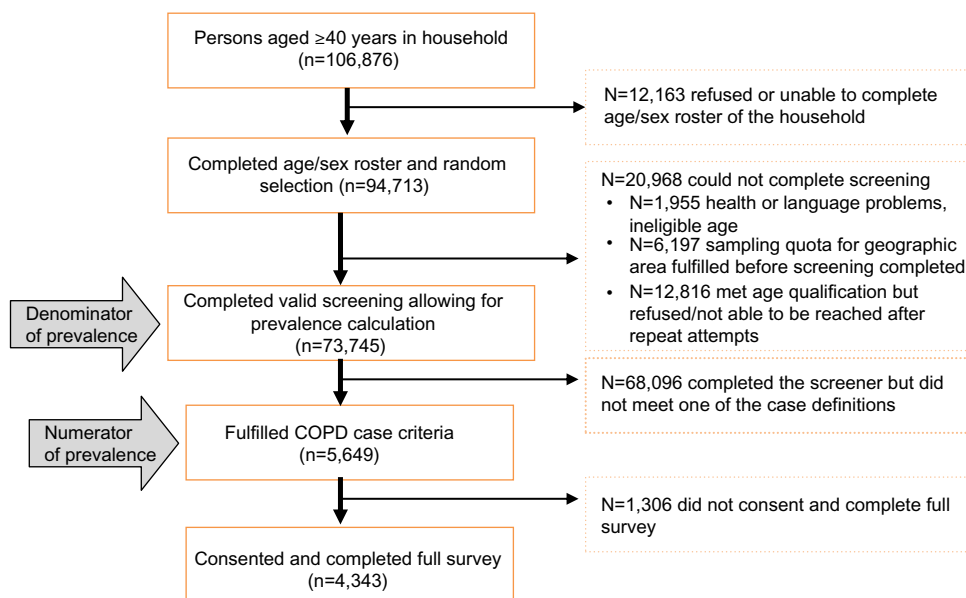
Persons aged ≥40 years in household (n=106,876)

N=12,163 refused or unable to complete age/sex roster of the household

Completed age/sex roster and random selection (n=94,713)

N=20,968 could not complete screening
• N=1,955 health or language problems, ineligible age
• N=6,197 sampling quota for geographic area fulfilled before screening completed
• N=12,816 met age qualification but refused/not able to be reached after repeat attempts

Denominator of prevalence

Completed valid screening allowing for prevalence calculation (n=73,745)

N=68,096 completed the screener but did not meet one of the case definitions

Numerator of prevalence

Fulfilled COPD case criteria (n=5,649)

N=1,306 did not consent and complete full survey

Consented and completed full survey (n=4,343)